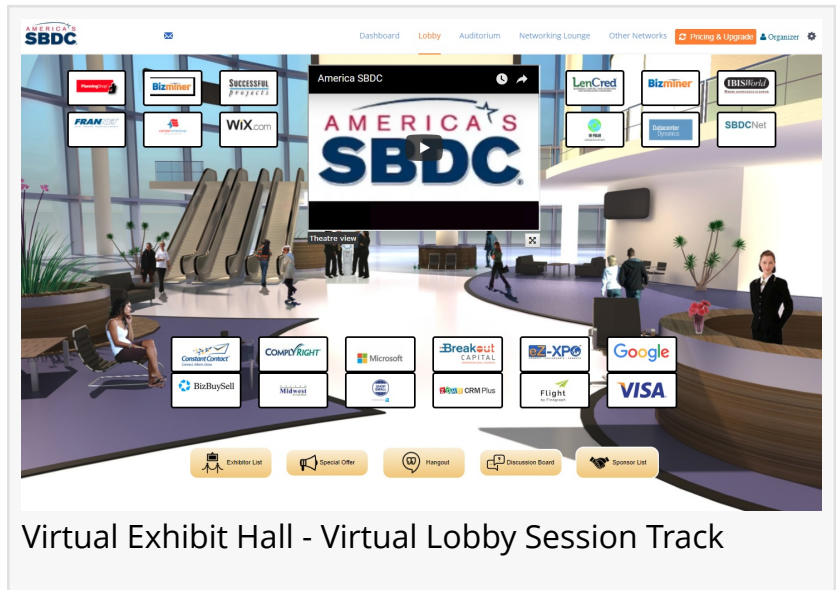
AMERICA'S SBDC

Dashboard Lobby Auditorium Networking Lounge Other Networks Pricing & Upgrade Organizer

PlanningShop Bizminer SUCCESSFUL projects LenCred Bizminer IBISWorld

FRANNET WiX.com SBDCNet Datacenter Dynamics

America SBDC

AMERICA'S SBDC

Theatre view

Constant Contact COMPLYRIGHT Microsoft Breakout CAPITAL EZ-XPO Google

BizBuySell Midwest ZOHO CRM Plus Flight VISA

Exhibitor List Special Offer Hangout Discussion Board Sponsor List

Virtual Exhibit Hall - Virtual Lobby Session Track